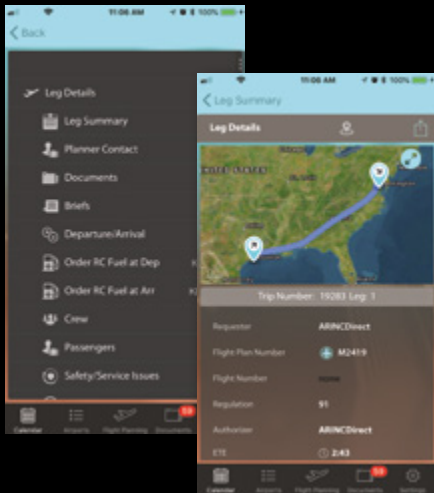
11:06 AM
100%
Back

Leg Details
Leg Summary
Planner Contact
Documents
Briefs
Departure/Arrival
Order RC Fuel at Dep
Order RC Fuel at Arr
Crew
Passengers
Safety/Service Issues

Calendar
Airports
Flight Planning
59
Documents

11:06 AM
100%
Leg Summary
Leg Details

Trip Number: 19283 Leg: 1

| Requester | ARINCDirect |
|---|---|
| Flight Plan Number | M2419 |
| Flight Number | none |
| Regulation | 91 |
| Authorizer | ARINCDirect |
| ETE | 2:43 |

Calendar
Airports
Flight Planning
59
Documents
Settings